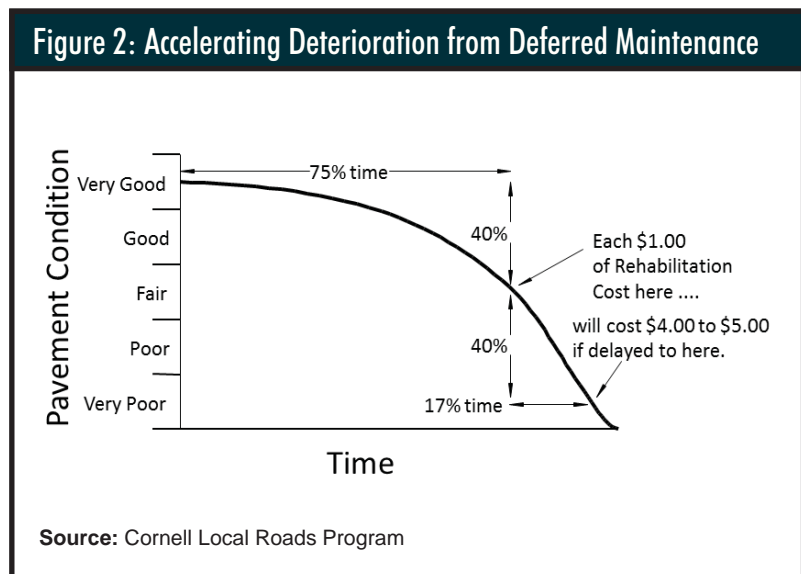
Figure 2: Accelerating Deterioration from Deferred Maintenance

Pavement Condition

Very Good

Good

Fair

Poor

Very Poor

75% time

40%

40%

17% time

Each \$1.00 of Rehabilitation Cost here ....

will cost \$4.00 to \$5.00 if delayed to here.

Time

**Source:** Cornell Local Roads Program